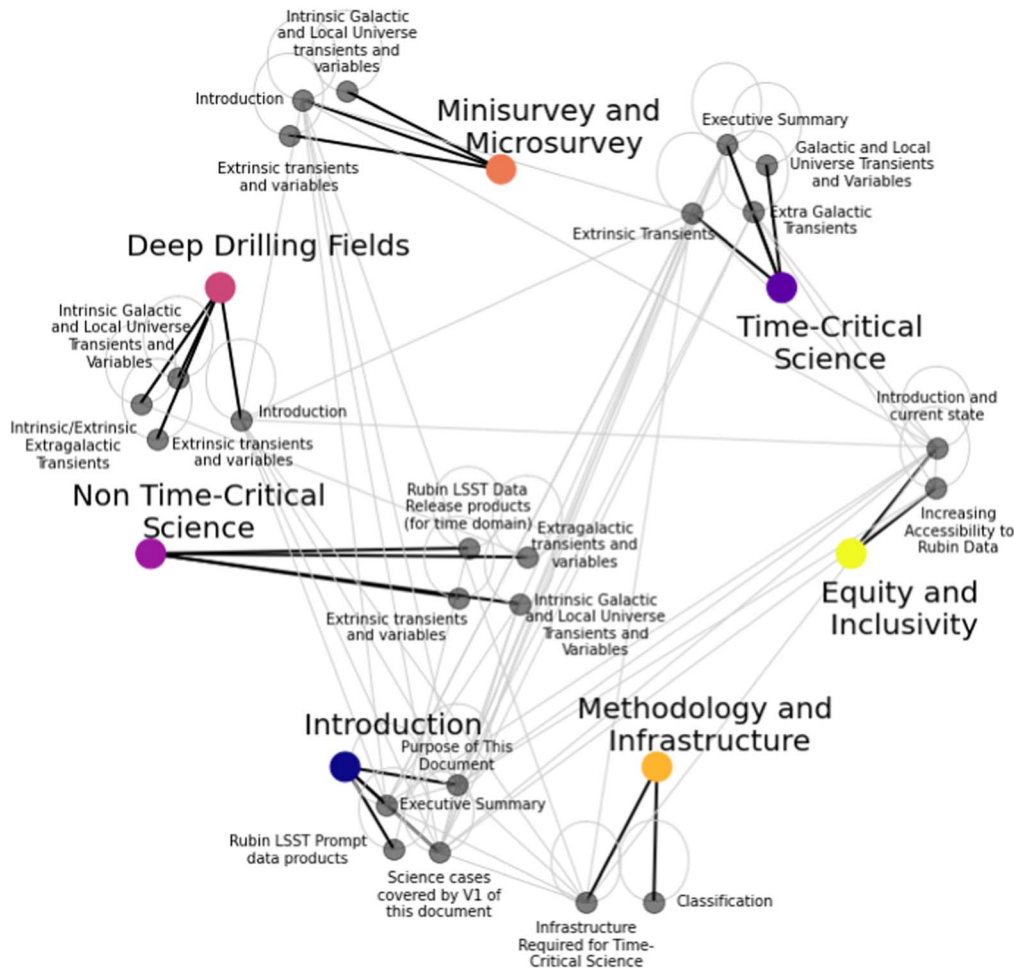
Intrinsic Galactic and Local Universe transients and variables

Introduction

Minisurvey and Microsurvey

Extrinsic transients and variables

Executive Summary

Galactic and Local Universe Transients and Variables

Extra Galactic Transients

Extrinsic Transients

Deep Drilling Fields

Time-Critical Science

Intrinsic Galactic and Local Universe Transients and Variables

Introduction

Intrinsic/Extrinsic Extragalactic Transients

Extrinsic transients and variables

Introduction and current state

Non Time-Critical Science

Rubin LSST Data Release products (for time domain)

Extragalactic transients and variables

Increasing Accessibility to Rubin Data

Equity and Inclusivity

Extrinsic transients and variables

Intrinsic Galactic and Local Universe Transients and Variables

Introduction

Purpose of This Document

Methodology and Infrastructure

Executive Summary

Rubin LSST Prompt data products

Science cases covered by V1 of this document

Classification

Infrastructure Required for Time-Critical Science